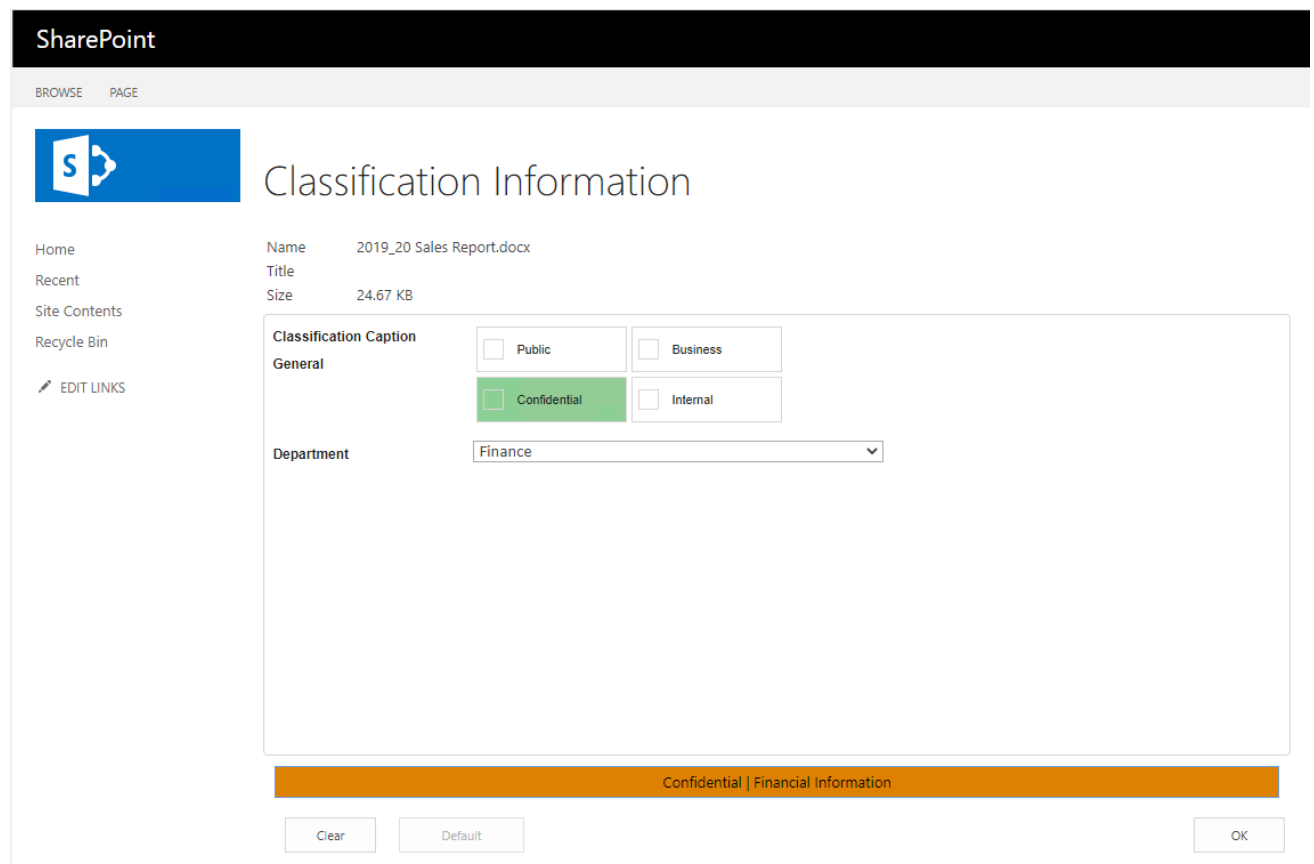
SharePoint

BROWSE PAGE

S

Home
Recent
Site Contents
Recycle Bin
EDIT LINKS

Classification Information

Name 2019_20 Sales Report.docx
Title
Size 24.67 KB

Classification Caption
General

Public
Business
Confidential
Internal

Department
Finance

Confidential | Financial Information

Clear
Default
OK